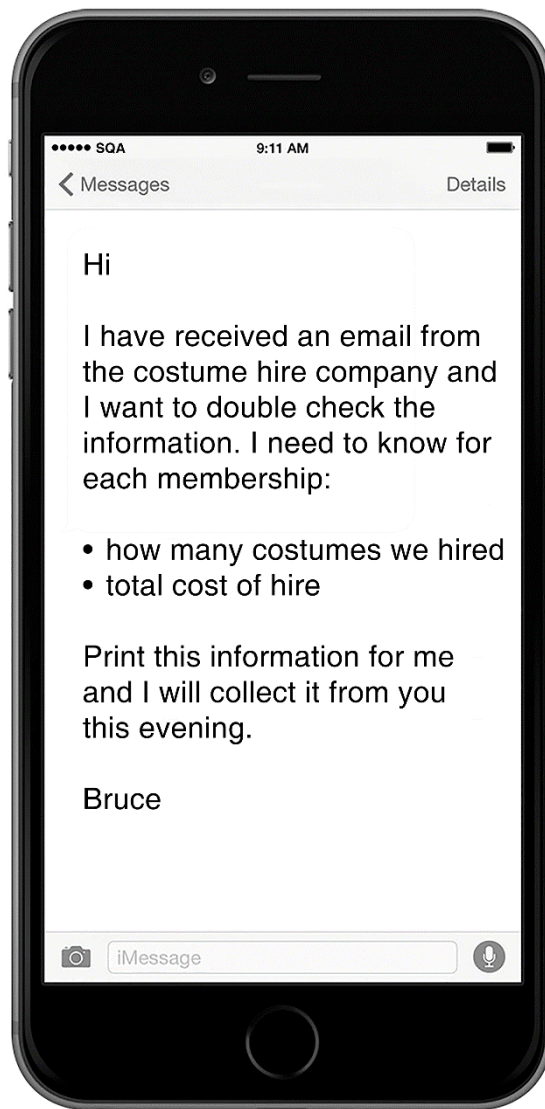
••••• SQA
9:11 AM

Messages
Details

Hi

I have received an email from the costume hire company and I want to double check the information. I need to know for each membership:

• how many costumes we hired
• total cost of hire

Print this information for me and I will collect it from you this evening.

Bruce

iMessage